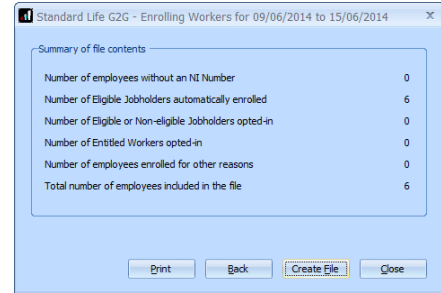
Standard Life G2G - Enrolling Workers for 09/06/2014 to 15/06/2014

x

Summary of file contents

| | |
|---|---|
| Number of employees without an NI Number | 0 |
| Number of Eligible Jobholders automatically enrolled | 6 |
| Number of Eligible or Non-eligible Jobholders opted-in | 0 |
| Number of Entitled Workers opted-in | 0 |
| Number of employees enrolled for other reasons | 0 |
| Total number of employees included in the file | 6 |

Print Back Create File Close